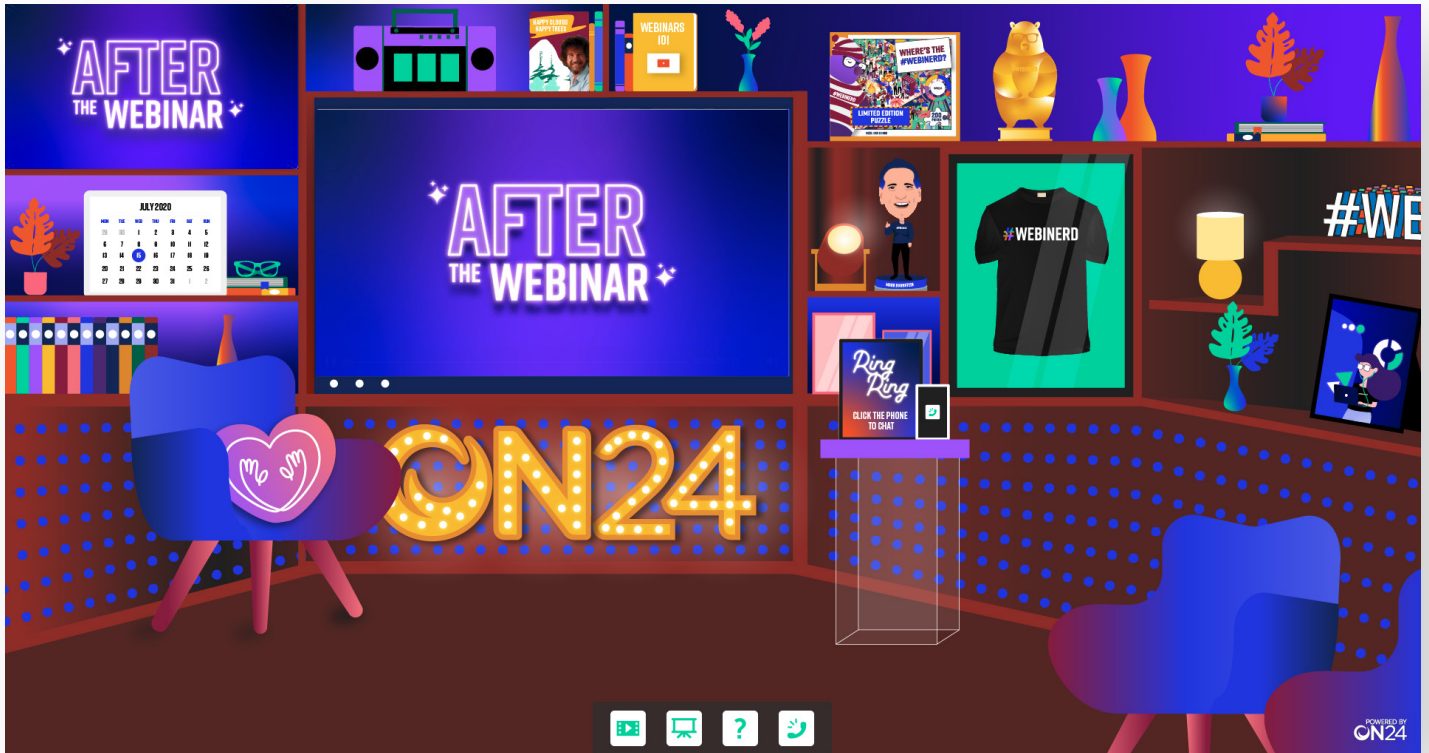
AFTER THE WEBINAR

HAPPY CLOUDS HAPPY TREES

WEBINARS 101

WHERE'S THE #WEBINERD?

LIMITED EDITION PUZZLE

JULY 2020

| MON | TUE | WED | THU | FRI | SAT | SUN |
|---|---|---|---|---|---|---|
| 29 | 30 | 1 | 2 | 3 | 4 | 5 |
| 6 | 7 | 8 | 9 | 10 | 11 | 12 |
| 13 | 14 | 15 | 16 | 17 | 18 | 19 |
| 20 | 21 | 22 | 23 | 24 | 25 | 26 |
| 27 | 28 | 29 | 30 | 31 | 1 | 2 |

AFTER THE WEBINAR

#WEBINERD

#WE

Ring Ring

CLICK THE PHONE TO CHAT

ON24

?

POWERED BY ON24